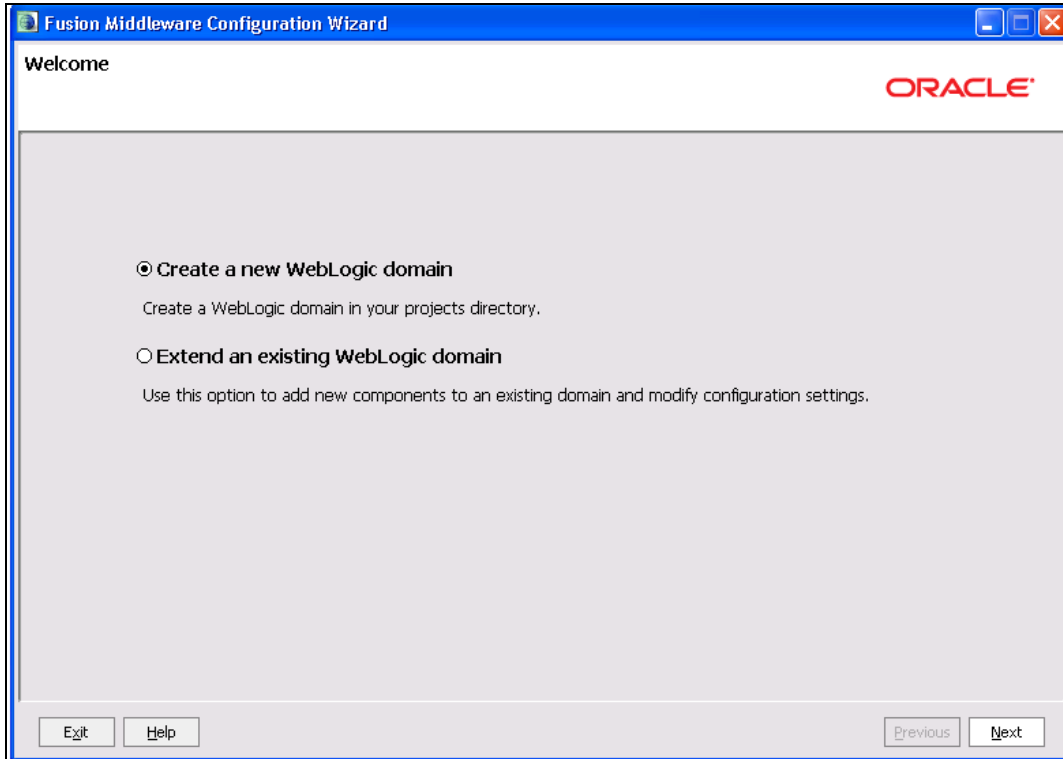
Fusion Middleware Configuration Wizard

Welcome

ORACLE

Create a new WebLogic domain

Create a WebLogic domain in your projects directory.

Extend an existing WebLogic domain

Use this option to add new components to an existing domain and modify configuration settings.

Exit Help Previous Next